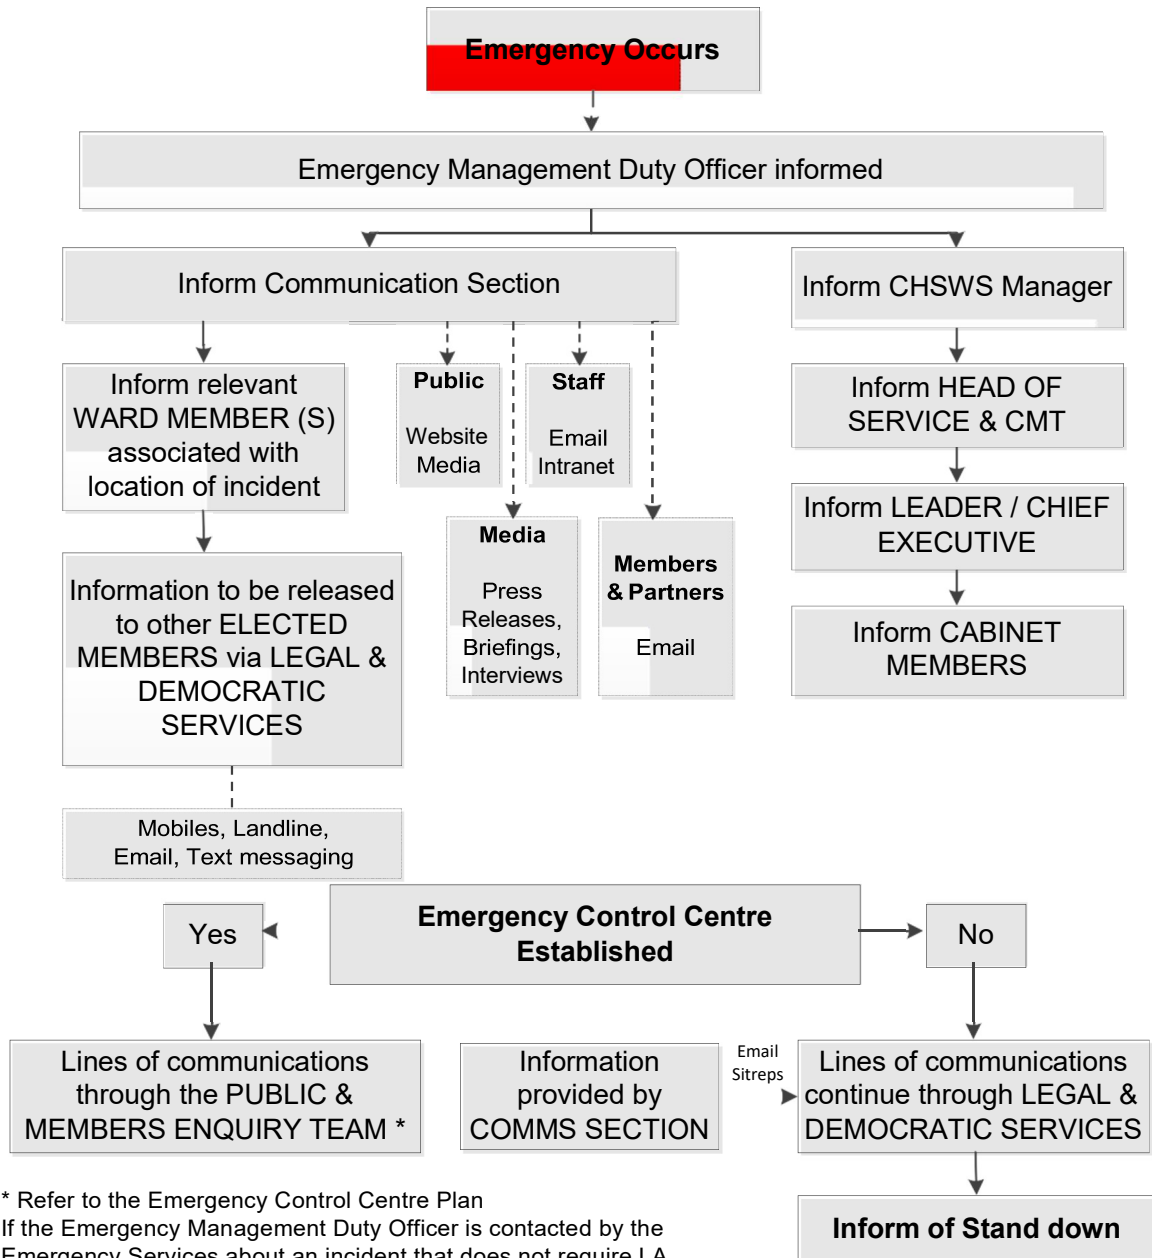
Emergency Occurs

Emergency Management Duty Officer informed

Inform Communication Section

Inform CHSWS Manager

Inform relevant WARD MEMBER (S) associated with location of incident

Public

Website Media

Staff

Email Intranet

Inform HEAD OF SERVICE & CMT

Inform LEADER / CHIEF EXECUTIVE

Media

Press Releases, Briefings, Interviews

Members & Partners

Email

Information to be released to other ELECTED MEMBERS via LEGAL & DEMOCRATIC SERVICES

Inform CABINET MEMBERS

Mobiles, Landline, Email, Text messaging

Yes

Emergency Control Centre Established

No

Lines of communications through the PUBLIC & MEMBERS ENQUIRY TEAM *

Information provided by COMMS SECTION

Email Sitreps

Lines of communications continue through LEGAL & DEMOCRATIC SERVICES

* Refer to the Emergency Control Centre Plan

If the Emergency Management Duty Officer is contacted by the Emergency Services about an incident that does not require LA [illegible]

Inform of Stand down